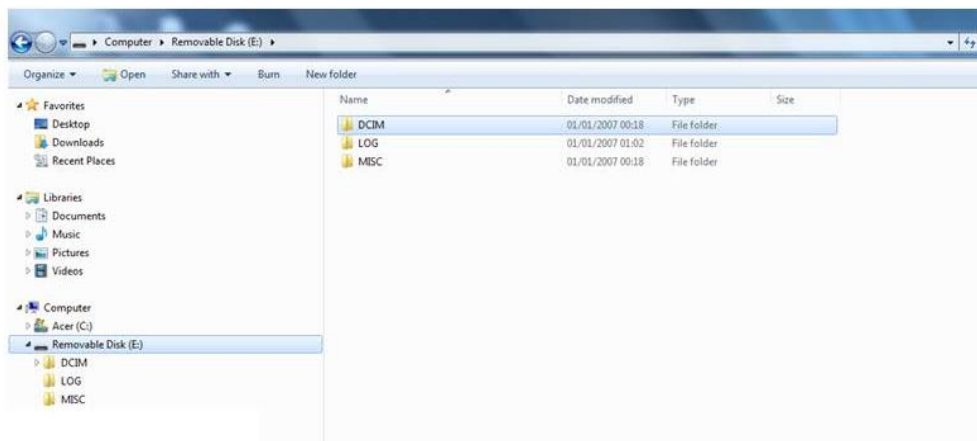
Computer ▸ Removable Disk (E:) ▸

Organize ▾ Open Share with ▾ Burn New folder

Favorites
Desktop
Downloads
Recent Places

Libraries
Documents
Music
Pictures
Videos

Computer
Acer (C:)
Removable Disk (E:)
DCIM
LOG
MISC

| Name | Date modified | Type | Size |
|---|---|---|---|
| DCIM | 01/01/2007 00:18 | File folder | |
| LOG | 01/01/2007 01:02 | File folder | |
| MISC | 01/01/2007 00:18 | File folder | |